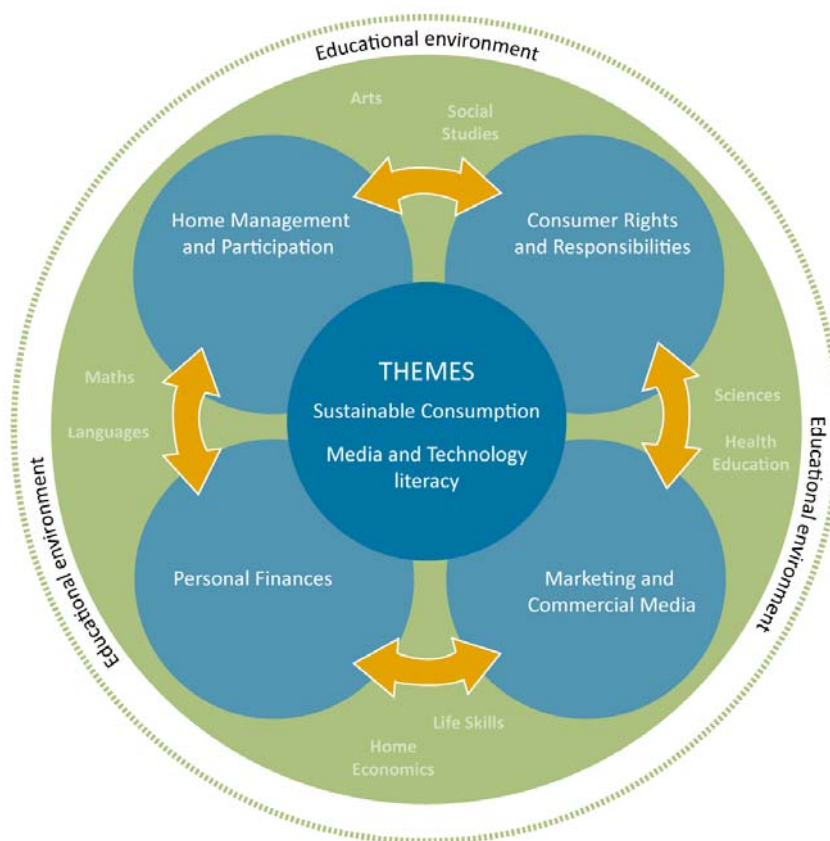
Educational environment

Arts

Social Studies

Home Management and Participation

Consumer Rights and Responsibilities

Maths

Languages

THEMES

Sustainable Consumption

Media and Technology literacy

Sciences

Health Education

Educational environment

Educational environment

Personal Finances

Marketing and Commercial Media

Life Skills

Home Economics